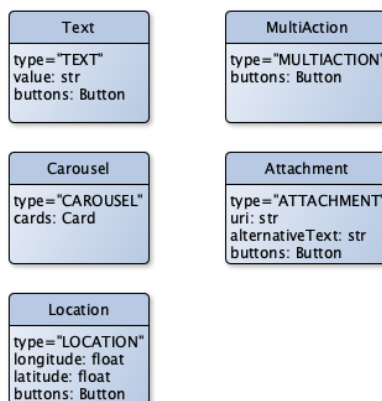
Text
type="TEXT"
value: str
buttons: Button

MultiAction
type="MULTIACTION"
buttons: Button

Carousel
type="CAROUSEL"
cards: Card

Attachment
type="ATTACHMENT"
uri: str
alternativeText: str
buttons: Button

Location
type="LOCATION"
longitude: float
latitude: float
buttons: Button